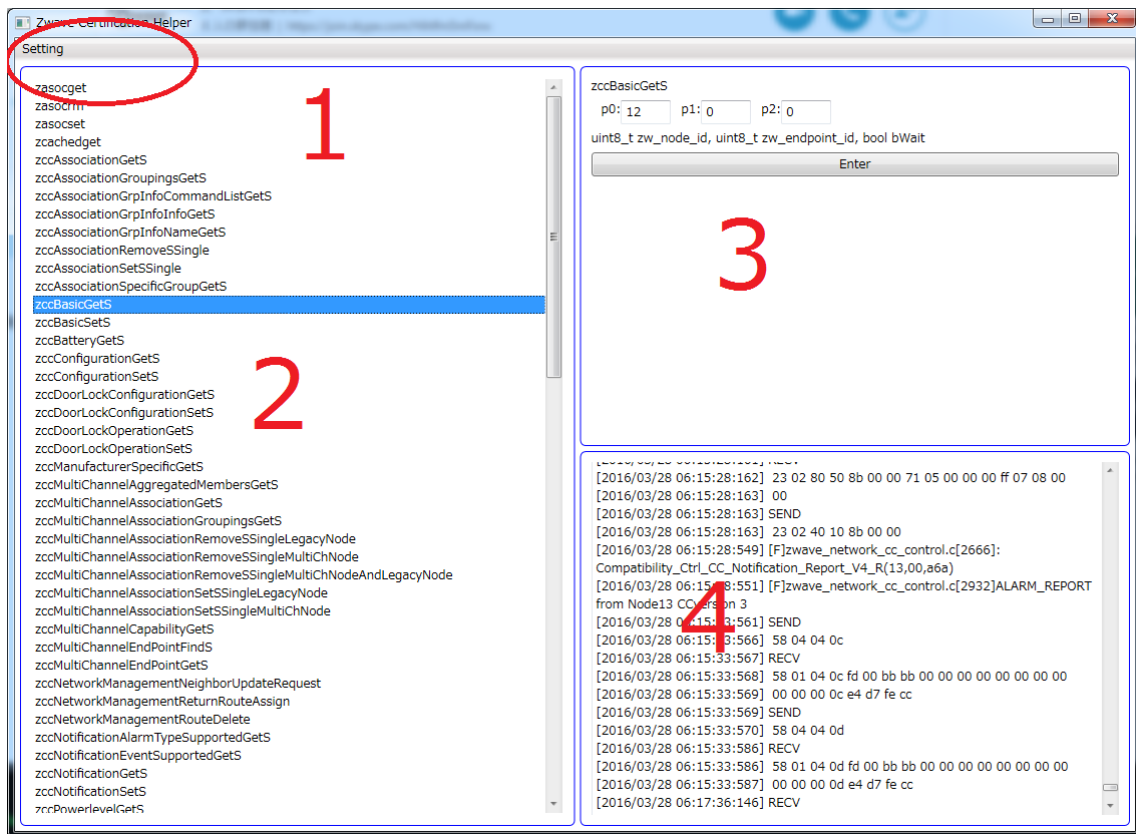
Zwave Certification Helper

Setting

1

zasocget
zasocrm
zasocset
zcachedget
zccAssociationGetS
zccAssociationGroupingsGetS
zccAssociationGrpInfoCommandListGetS
zccAssociationGrpInfoInfoGetS
zccAssociationGrpInfoNameGetS
zccAssociationRemoveSSingle
zccAssociationSetSSingle
zccAssociationSpecificGroupGetS
zccBasicGetS
zccBasicSetS
zccBatteryGetS
zccConfigurationGetS
zccConfigurationSetS
zccDoorLockConfigurationGetS
zccDoorLockConfigurationSetS
zccDoorLockOperationGetS
zccDoorLockOperationSetS
zccManufacturerSpecificGetS
zccMultiChannelAggregatedMembersGetS
zccMultiChannelAssociationGetS
zccMultiChannelAssociationGroupingsGetS
zccMultiChannelAssociationRemoveSSingleLegacyNode
zccMultiChannelAssociationRemoveSSingleMultiChNode
zccMultiChannelAssociationRemoveSSingleMultiChNodeAndLegacyNode
zccMultiChannelAssociationSetSSingleLegacyNode
zccMultiChannelAssociationSetSSingleMultiChNode
zccMultiChannelCapabilityGetS
zccMultiChannelEndPointFindS
zccMultiChannelEndPointGetS
zccNetworkManagementNeighborUpdateRequest
zccNetworkManagementReturnRouteAssign
zccNetworkManagementRouteDelete
zccNotificationAlarmTypeSupportedGetS
zccNotificationEventSupportedGetS
zccNotificationGetS
zccNotificationSetS
zccPowerlevelGetS

2

zccBasicGetS
p0: 12 p1: 0 p2: 0
uint8_t zw_node_id, uint8_t zw_endpoint_id, bool bWait
Enter

3

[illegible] RECV
[2016/03/28 06:15:28:162] 23 02 80 50 8b 00 00 71 05 00 00 00 ff 07 08 00
[2016/03/28 06:15:28:163] 00
[2016/03/28 06:15:28:163] SEND
[2016/03/28 06:15:28:163] 23 02 40 10 8b 00 00
[2016/03/28 06:15:28:549] [F]zwave_network_cc_control.c[2666]: Compatibility_Ctrl_CC_Notification_Report_V4_R(13,00,a6a)
[2016/03/28 06:15:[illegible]8:551] [F]zwave_network_cc_control.c[2932]ALARM_REPORT from Node13 CCversion 3
[2016/03/28 0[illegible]:15:3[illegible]:561] SEND
[2016/03/28 06:15:33:566] 58 04 04 0c
[2016/03/28 06:15:33:567] RECV
[2016/03/28 06:15:33:568] 58 01 04 0c fd 00 bb bb 00 00 00 00 00 00 00 00
[2016/03/28 06:15:33:569] 00 00 00 0c e4 d7 fe cc
[2016/03/28 06:15:33:569] SEND
[2016/03/28 06:15:33:570] 58 04 04 0d
[2016/03/28 06:15:33:586] RECV
[2016/03/28 06:15:33:586] 58 01 04 0d fd 00 bb bb 00 00 00 00 00 00 00 00
[2016/03/28 06:15:33:587] 00 00 00 0d e4 d7 fe cc
[2016/03/28 06:17:36:146] RECV

4